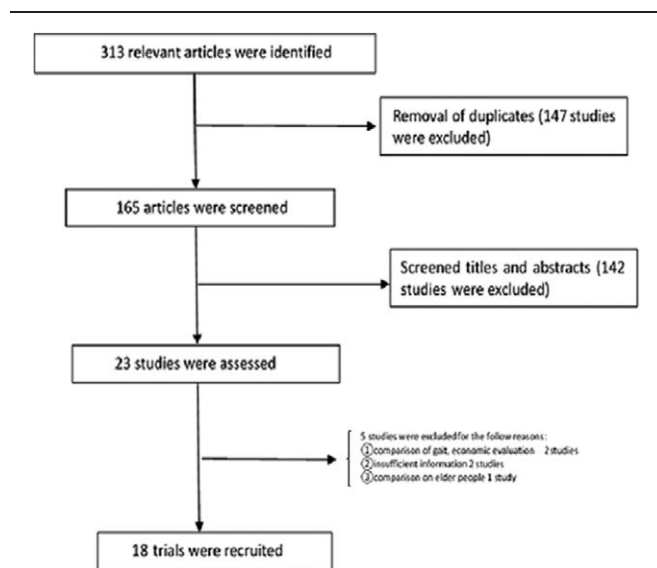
313 relevant articles were identified

Removal of duplicates (147 studies were excluded)

165 articles were screened

Screened titles and abstracts (142 studies were excluded)

23 studies were assessed

5 studies were excluded for the follow reasons:
①comparison of gait, economic evaluation 2 studies
②insufficient information 2 studies
③comparison on elder people 1 study

18 trials were recruited